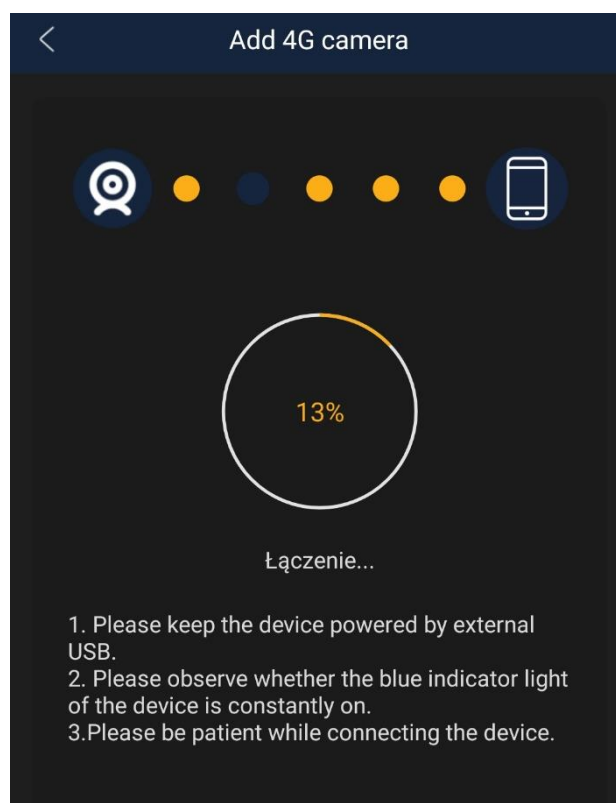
Add 4G camera

13%

Łączenie...

1. Please keep the device powered by external USB.
2. Please observe whether the blue indicator light of the device is constantly on.
3.Please be patient while connecting the device.